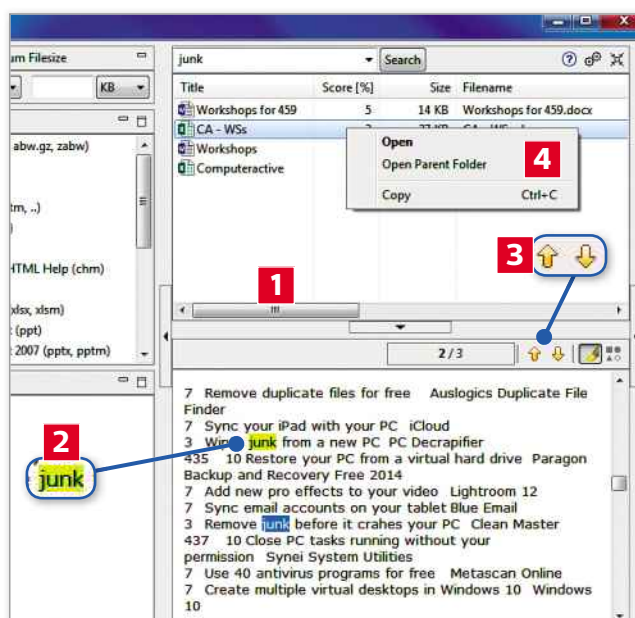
um Filesize
KB
abw.gz, zabw)
tm, ..)
HTML Help (chm)
xlsx, xlsm)
(ppt)
2007 (pptx, pptm)

junk
Search

| Title | Score [%] | Size | Filename |
|---|---|---|---|
| Workshops for 459 | 5 | 14 KB | Workshops for 459.docx |
| CA - WSs | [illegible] | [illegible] | CA - WSs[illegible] |
| Workshops | | | |
| Computeractive | | | |

Open
Open Parent Folder
Copy Ctrl+C

4
3
1
2/3
2
junk

7 Remove duplicate files for free Auslogics Duplicate File Finder
7 Sync your iPad with your PC iCloud
3 Wipe junk from a new PC PC Decrapifier
435 10 Restore your PC from a virtual hard drive Paragon Backup and Recovery Free 2014
7 Add new pro effects to your video Lightroom 12
7 Sync email accounts on your tablet Blue Email
3 Remove junk before it crahes your PC Clean Master
437 10 Close PC tasks running without your permission Synei System Utilities
7 Use 40 antivirus programs for free Metascan Online
7 Create multiple virtual desktops in Windows 10 Windows 10